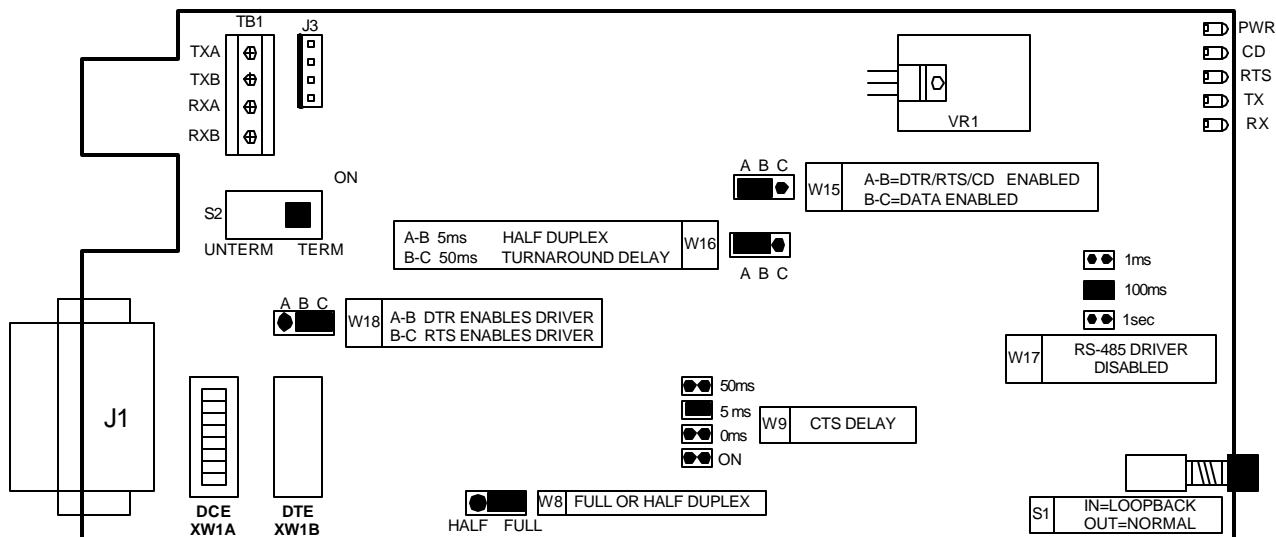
TB1
J3
TXA
TXB
RXA
RXB

PWR
CD
RTS
TX
RX

VR1

A B C
W15
A-B=DTR/RTS/CD ENABLED
B-C=DATA ENABLED

ON
S2
UNTERM TERM

A-B 5ms HALF DUPLEX
B-C 50ms TURNAROUND DELAY
W16
A B C

1ms
100ms
1sec
W17
RS-485 DRIVER DISABLED

A B C
W18
A-B DTR ENABLES DRIVER
B-C RTS ENABLES DRIVER

J1

50ms
5 ms
0ms
ON
W9
CTS DELAY

DCE XW1A
DTE XW1B

HALF FULL
W8
FULL OR HALF DUPLEX

S1
IN=LOOPBACK
OUT=NORMAL